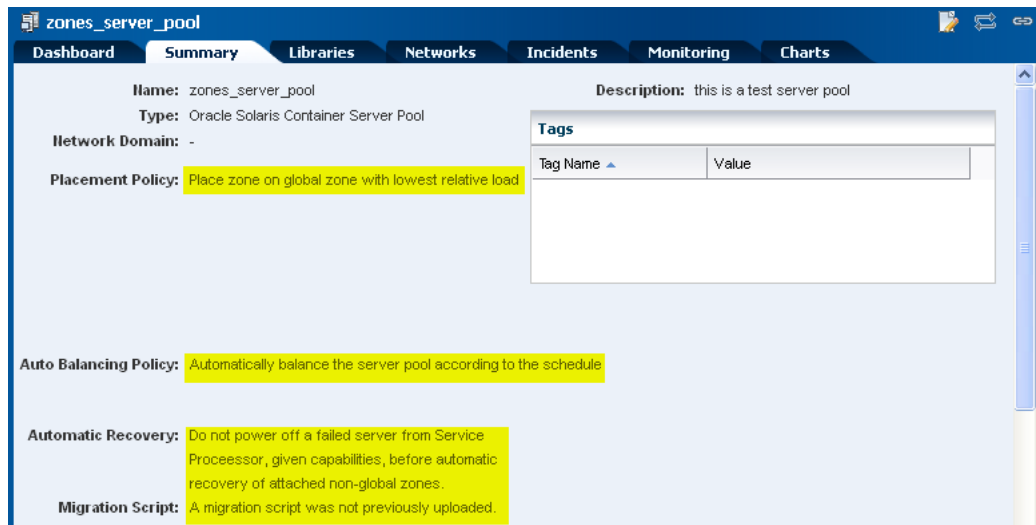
zones_server_pool

Dashboard | Summary | Libraries | Networks | Incidents | Monitoring | Charts

Name: zones_server_pool
Type: Oracle Solaris Container Server Pool
Network Domain: -
Placement Policy: Place zone on global zone with lowest relative load

Description: this is a test server pool

Tags

| Tag Name ▲ | Value |
|---|---|

Auto Balancing Policy: Automatically balance the server pool according to the schedule

Automatic Recovery: Do not power off a failed server from Service Proceessor, given capabilities, before automatic recovery of attached non-global zones.

Migration Script: A migration script was not previously uploaded.